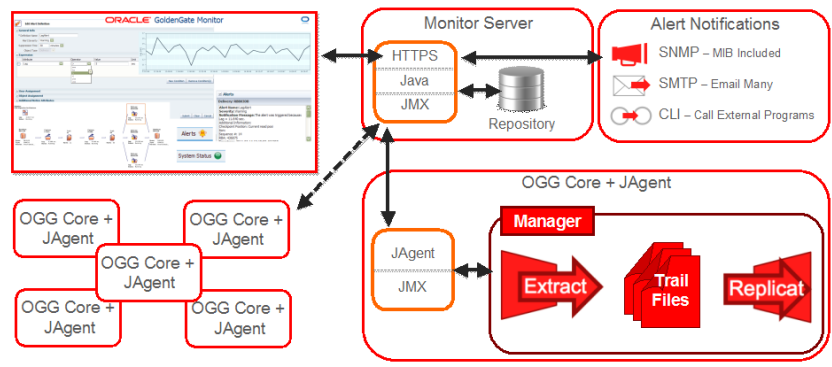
ORACLE GoldenGate Monitor

Alerts

System Status

Monitor Server

HTTPS

Java

JMX

Repository

Alert Notifications

SNMP – MIB Included

SMTP – Email Many

CLI – Call External Programs

OGG Core + JAgent

OGG Core + JAgent

OGG Core + JAgent

OGG Core + JAgent

OGG Core + JAgent

OGG Core + JAgent

Manager

JAgent

JMX

Extract

Trail Files

Replicat